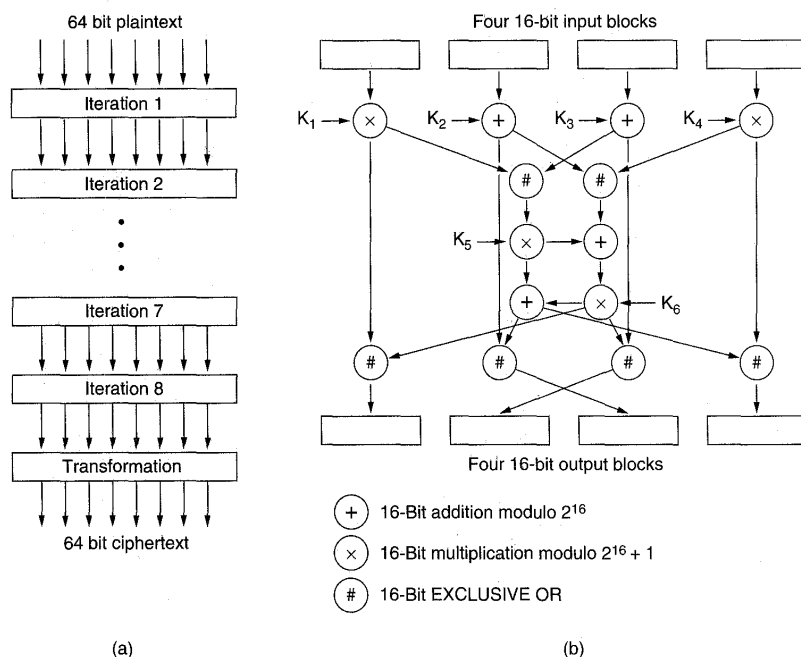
64 bit plaintext

Iteration 1

Iteration 2

•
•
•

Iteration 7

Iteration 8

Transformation

64 bit ciphertext

(a)

Four 16-bit input blocks

$K_1$ ×
$K_2$ +
$K_3$ +
$K_4$ ×

#
#

$K_5$ ×
+

+
×
$K_6$

#
#
#
#

Four 16-bit output blocks

+ 16-Bit addition modulo $2^{16}$

× 16-Bit multiplication modulo $2^{16} + 1$

# 16-Bit EXCLUSIVE OR

(b)